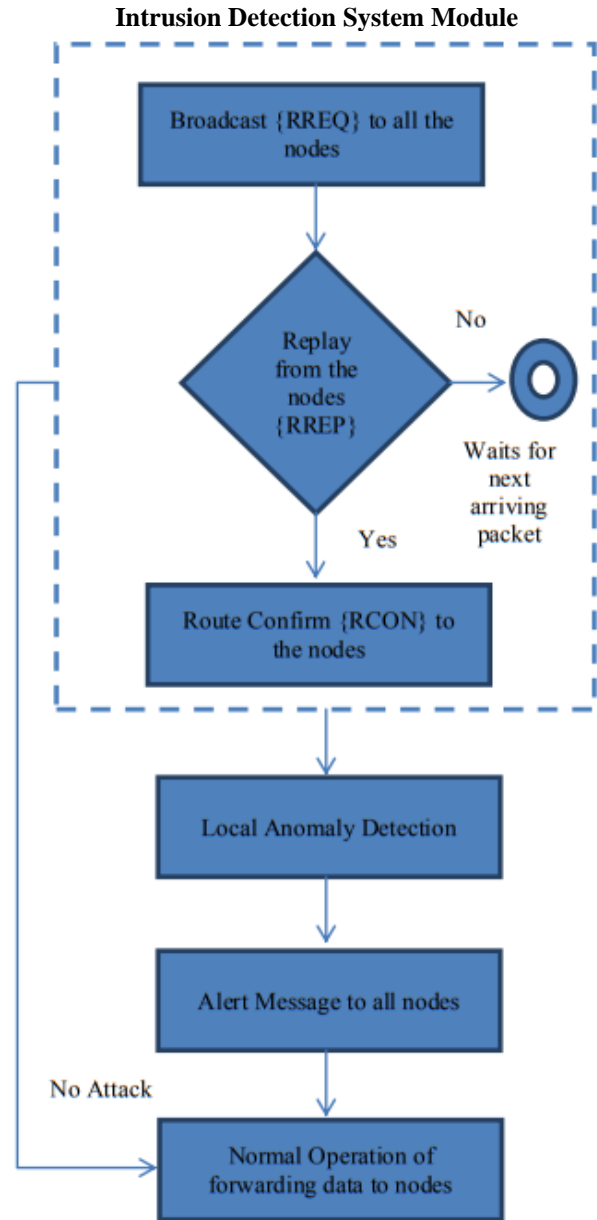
Intrusion Detection System Module

Broadcast {RREQ} to all the nodes

Replay from the nodes {RREP}

No

Waits for next arriving packet

Yes

Route Confirm {RCON} to the nodes

Local Anomaly Detection

Alert Message to all nodes

No Attack

Normal Operation of forwarding data to nodes